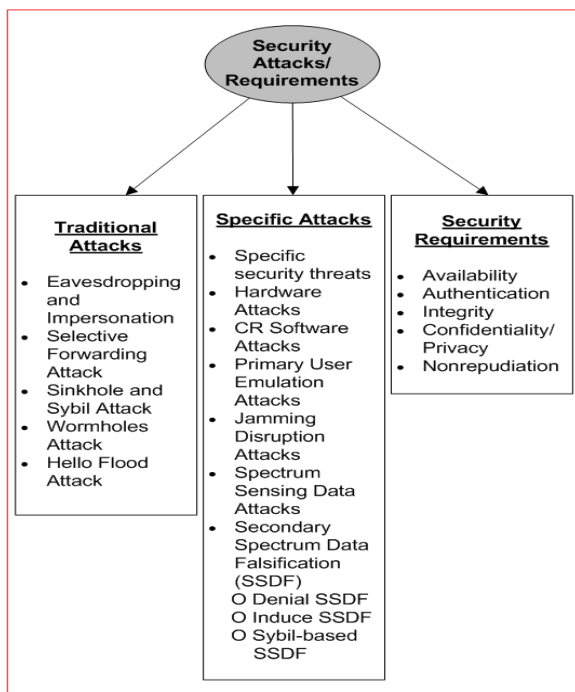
Security Attacks/ Requirements

Traditional Attacks

- Eavesdropping and Impersonation
- Selective Forwarding Attack
- Sinkhole and Sybil Attack
- Wormholes Attack
- Hello Flood Attack

Specific Attacks

- Specific security threats
- Hardware Attacks
- CR Software Attacks
- Primary User Emulation Attacks
- Jamming Disruption Attacks
- Spectrum Sensing Data Attacks
- Secondary Spectrum Data Falsification (SSDF)
  O Denial SSDF
  O Induce SSDF
  O Sybil-based SSDF

Security Requirements

- Availability
- Authentication
- Integrity
- Confidentiality/ Privacy
- Nonrepudiation